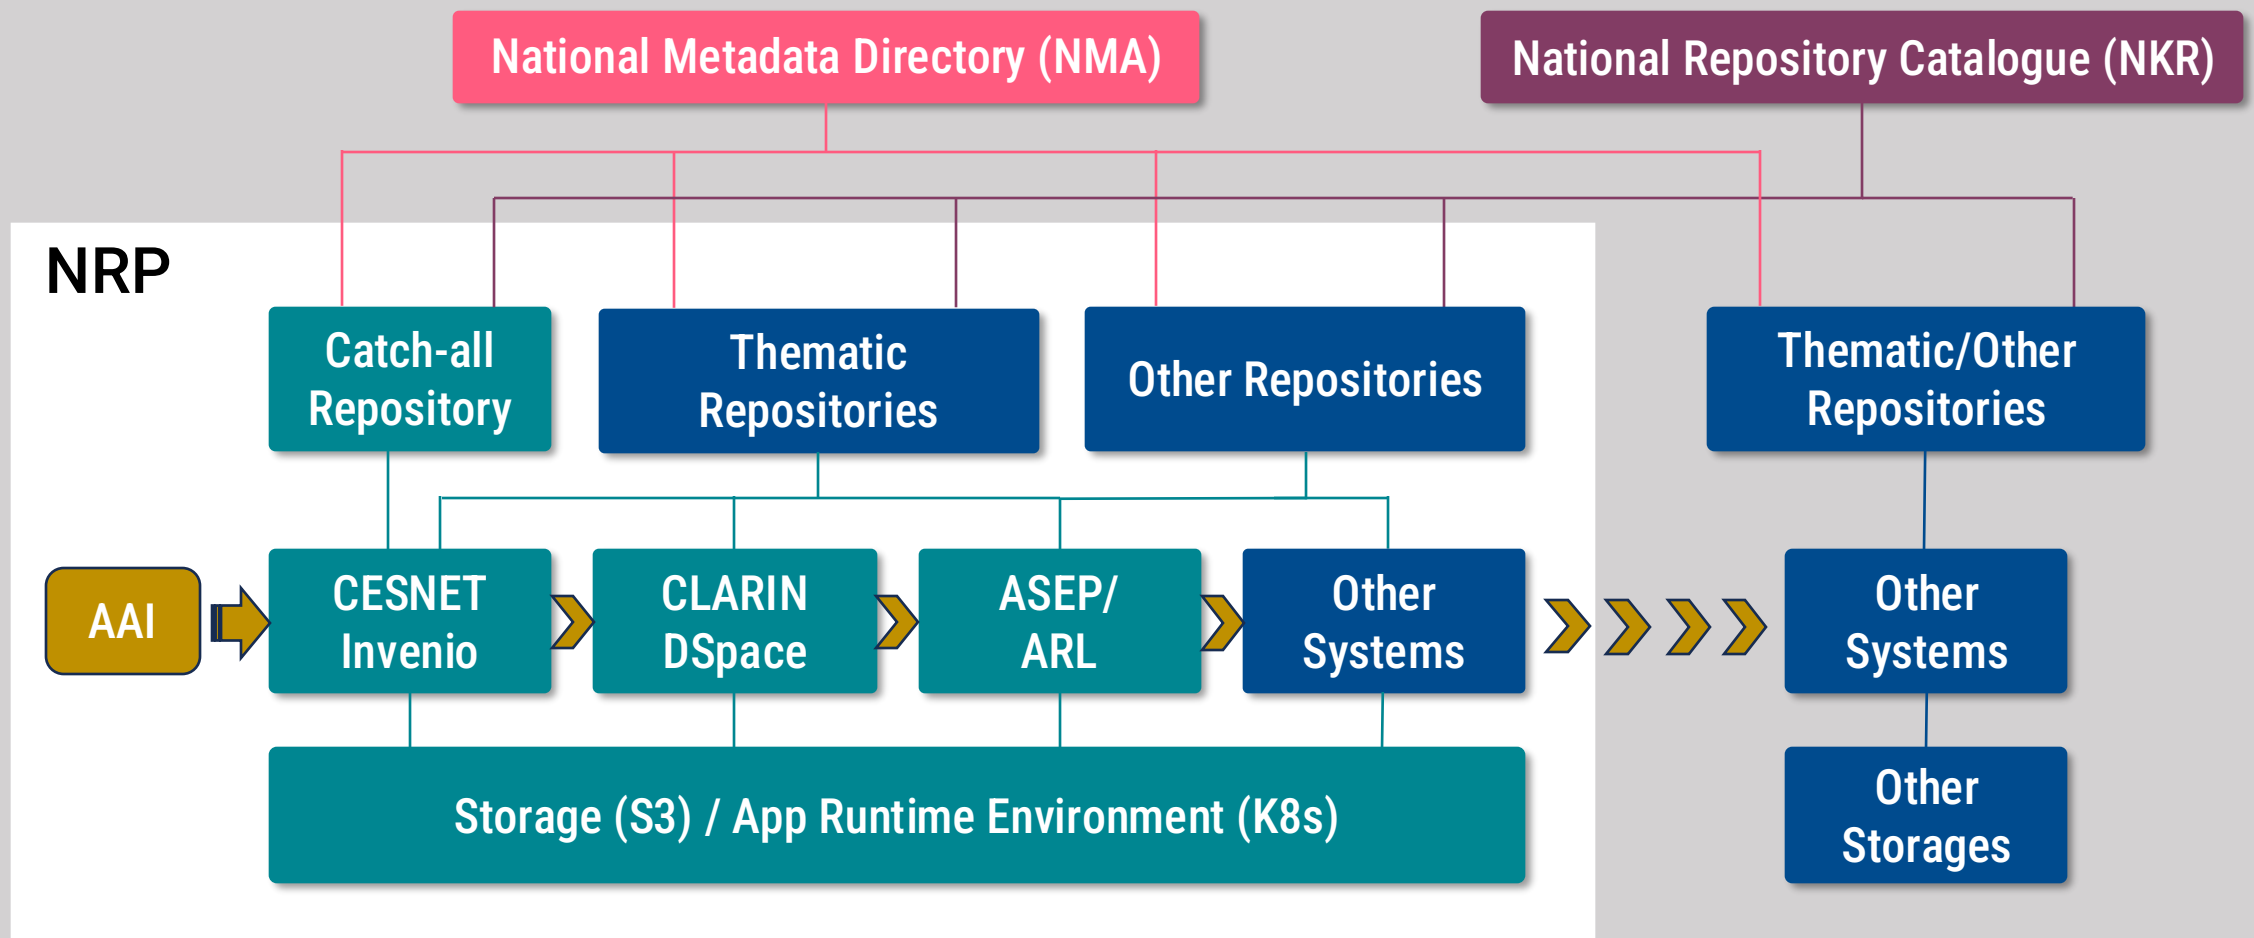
National Metadata Directory (NMA)

National Repository Catalogue (NKR)

NRP

Catch-all Repository

Thematic Repositories

Other Repositories

Thematic/Other Repositories

AAI

CESNET Invenio

CLARIN DSpace

ASEP/ ARL

Other Systems

Other Systems

Storage (S3) / App Runtime Environment (K8s)

Other Storages